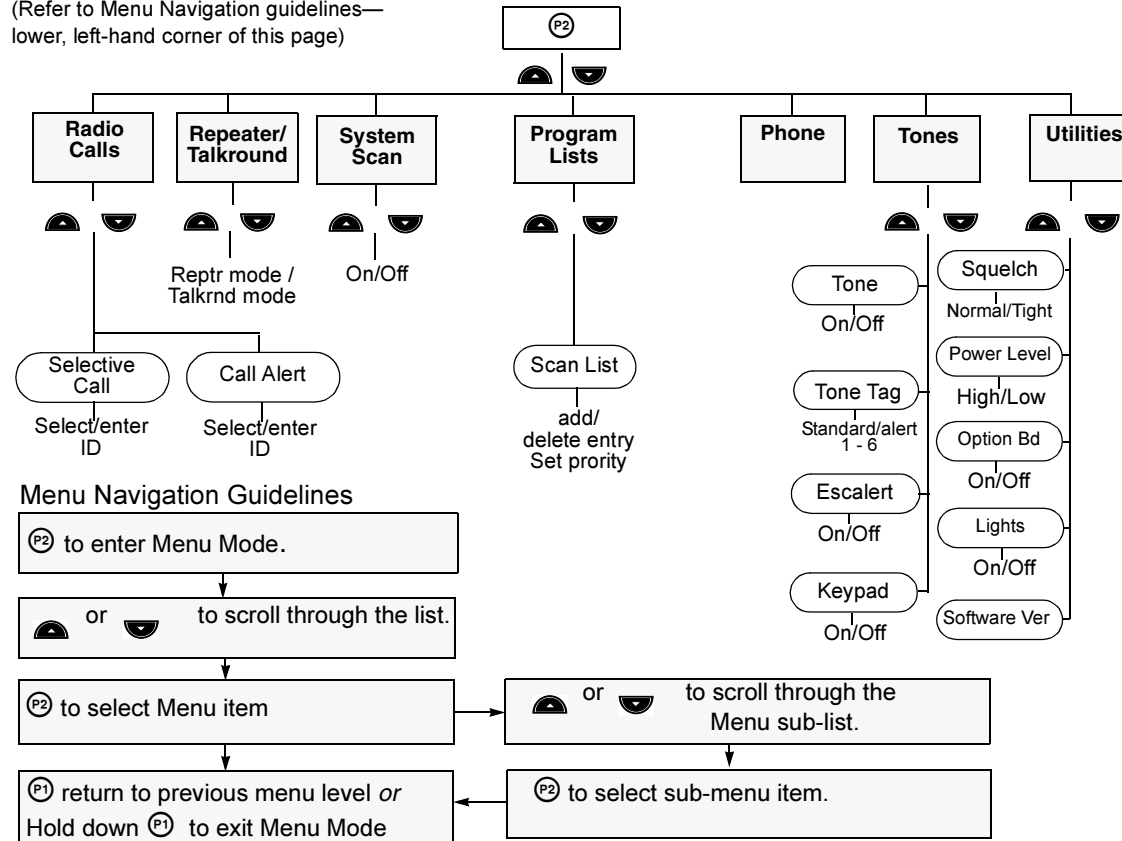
(Refer to Menu Navigation guidelines—lower, left-hand corner of this page)

P2

Radio Calls

Repeater/ Talkround

System Scan

Program Lists

Phone

Tones

Utilities

Reptr mode / Talkrnd mode

On/Off

Selective Call

Select/enter ID

Call Alert

Select/enter ID

Scan List

add/ delete entry Set prority

Tone

On/Off

Tone Tag

Standard/alert 1 - 6

Escalert

On/Off

Keypad

On/Off

Squelch

Normal/Tight

Power Level

High/Low

Option Bd

On/Off

Lights

On/Off

Software Ver

Menu Navigation Guidelines

P2 to enter Menu Mode.

or to scroll through the list.

P2 to select Menu item

or to scroll through the Menu sub-list.

P1 return to previous menu level *or* Hold down P1 to exit Menu Mode

P2 to select sub-menu item.